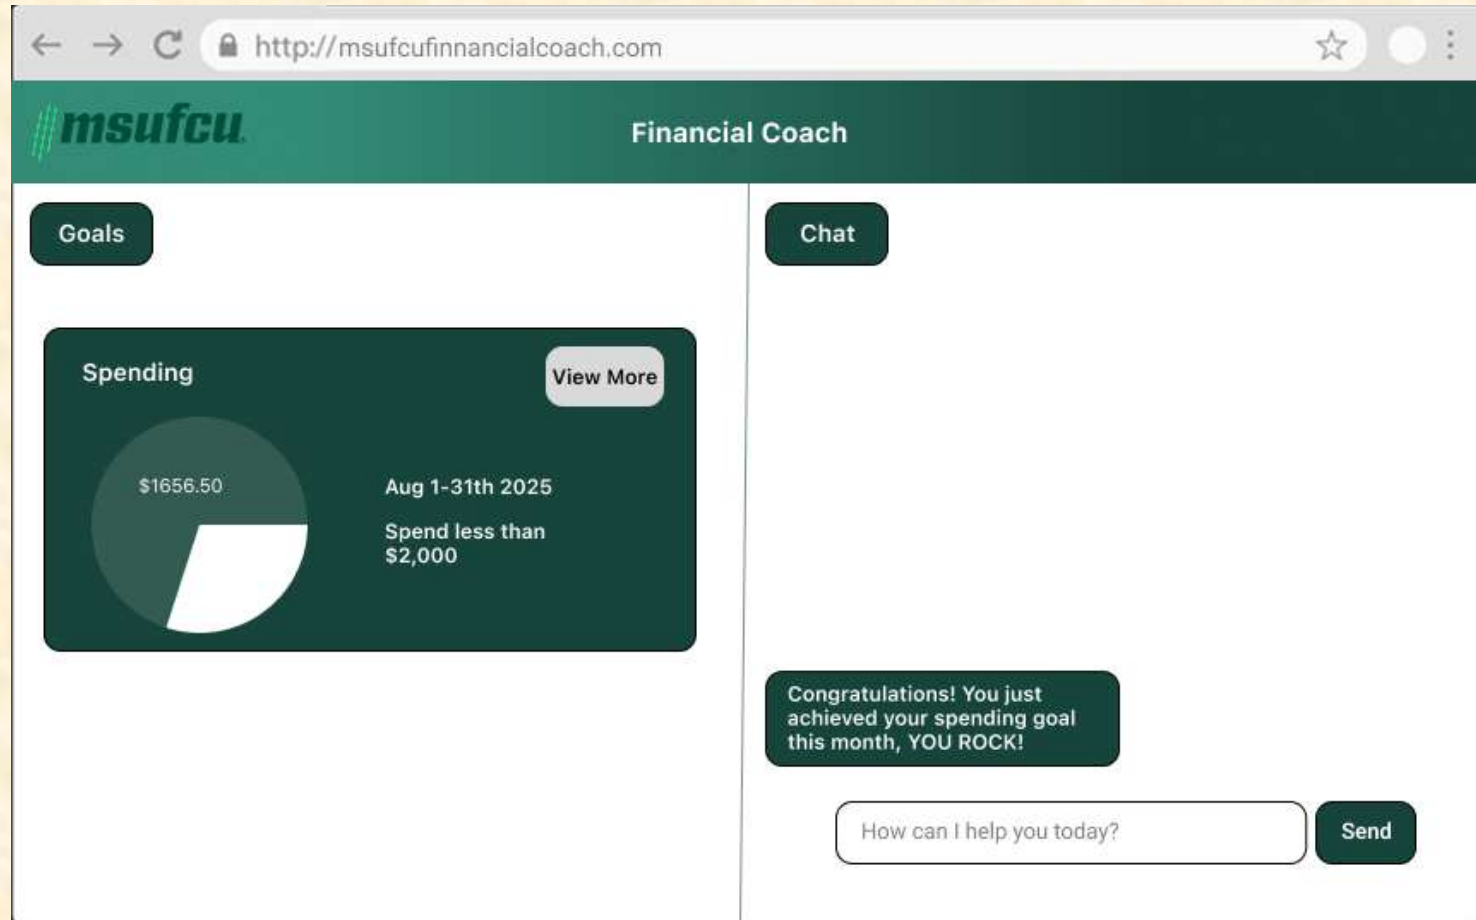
http://msufcufinnancialcoach.com

msufcu

Financial Coach

Goals

Chat

Spending

View More

$1656.50

Aug 1-31th 2025

Spend less than $2,000

Congratulations! You just achieved your spending goal this month, YOU ROCK!

How can I help you today?

Send